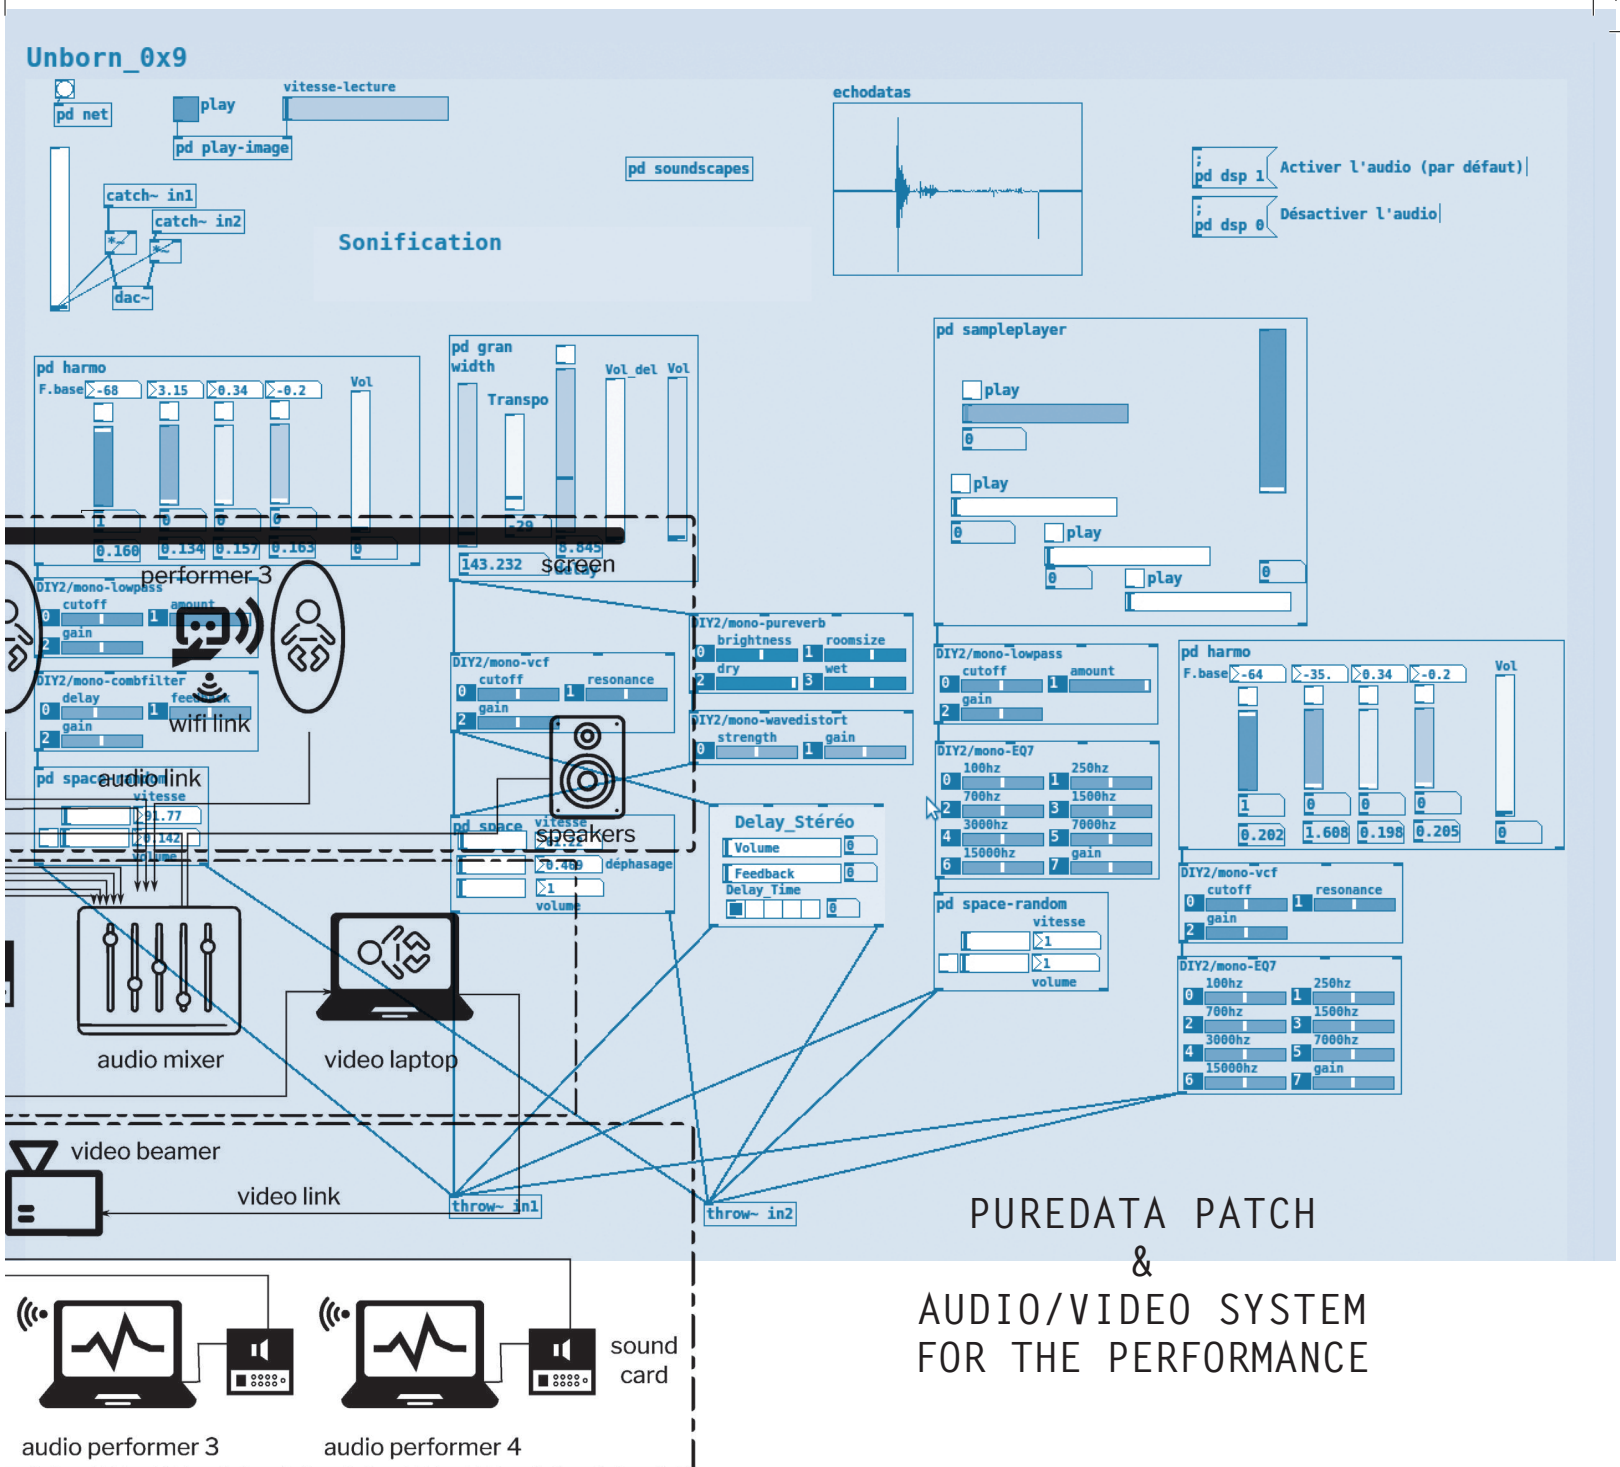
Unborn_0x9

pd net

play

vitesse-lecture

pd play-image

pd soundscapes

echodatas

; pd dsp 1 Activer l'audio (par défaut)

; pd dsp 0 Désactiver l'audio

catch~ in1

catch~ in2

*~

*~

dac~

Sonification

pd harmo
F.base -68 3.15 0.34 -0.2 Vol
1 0 0 0 0
0.160 0.134 0.157 0.163

pd gran
width
Transpo
Vol_del Vol
-29
143.232
0.845

screen

performer 3

pd sampleplayer
play
0
play
0
play
0
play
0

DIY2/mono-lowpass
cutoff amount
0 1
gain
2

feedback

wifi link

DIY2/mono-combfilter
delay
0 1
gain
2

pd space
vitesse
91.77
142
volume

audio link

DIY2/mono-vcf
cutoff resonance
0 1
gain
2

DIY2/mono-pureverb
brightness roomsize
0 1
dry wet
2 3

DIY2/mono-wavedistort
strength gain
0 1

pd space
vitesse
0.22
0.469 déphasage
1
volume

speakers

Delay_Stéréo
Volume 0
Feedback 0
Delay_Time 0

DIY2/mono-lowpass
cutoff amount
0 1
gain
2

DIY2/mono-EQ7
100hz 250hz
0 1
700hz 1500hz
2 3
3000hz 7000hz
4 5
15000hz gain
6 7

pd space-random
vitesse
1
1
volume

pd harmo
F.base -64 -35. 0.34 -0.2 Vol
1 0 0 0 0
0.202 1.608 0.198 0.205

DIY2/mono-vcf
cutoff resonance
0 1
gain
2

DIY2/mono-EQ7
100hz 250hz
0 1
700hz 1500hz
2 3
3000hz 7000hz
4 5
15000hz gain
6 7

audio mixer

video laptop

video beamer

video link

throw~ in1

throw~ in2

PUREDATA PATCH
&
AUDIO/VIDEO SYSTEM
FOR THE PERFORMANCE

sound card

audio performer 3

audio performer 4